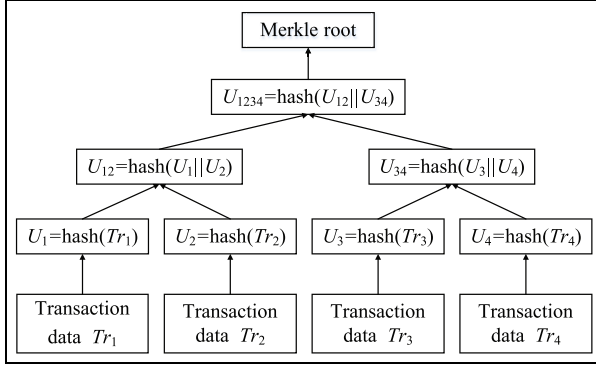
Merkle root

$U_{1234}$=hash($U_{12}||U_{34}$)

$U_{12}$=hash($U_1||U_2$)

$U_{34}$=hash($U_3||U_4$)

$U_1$=hash($Tr_1$)

$U_2$=hash($Tr_2$)

$U_3$=hash($Tr_3$)

$U_4$=hash($Tr_4$)

Transaction data $Tr_1$

Transaction data $Tr_2$

Transaction data $Tr_3$

Transaction data $Tr_4$